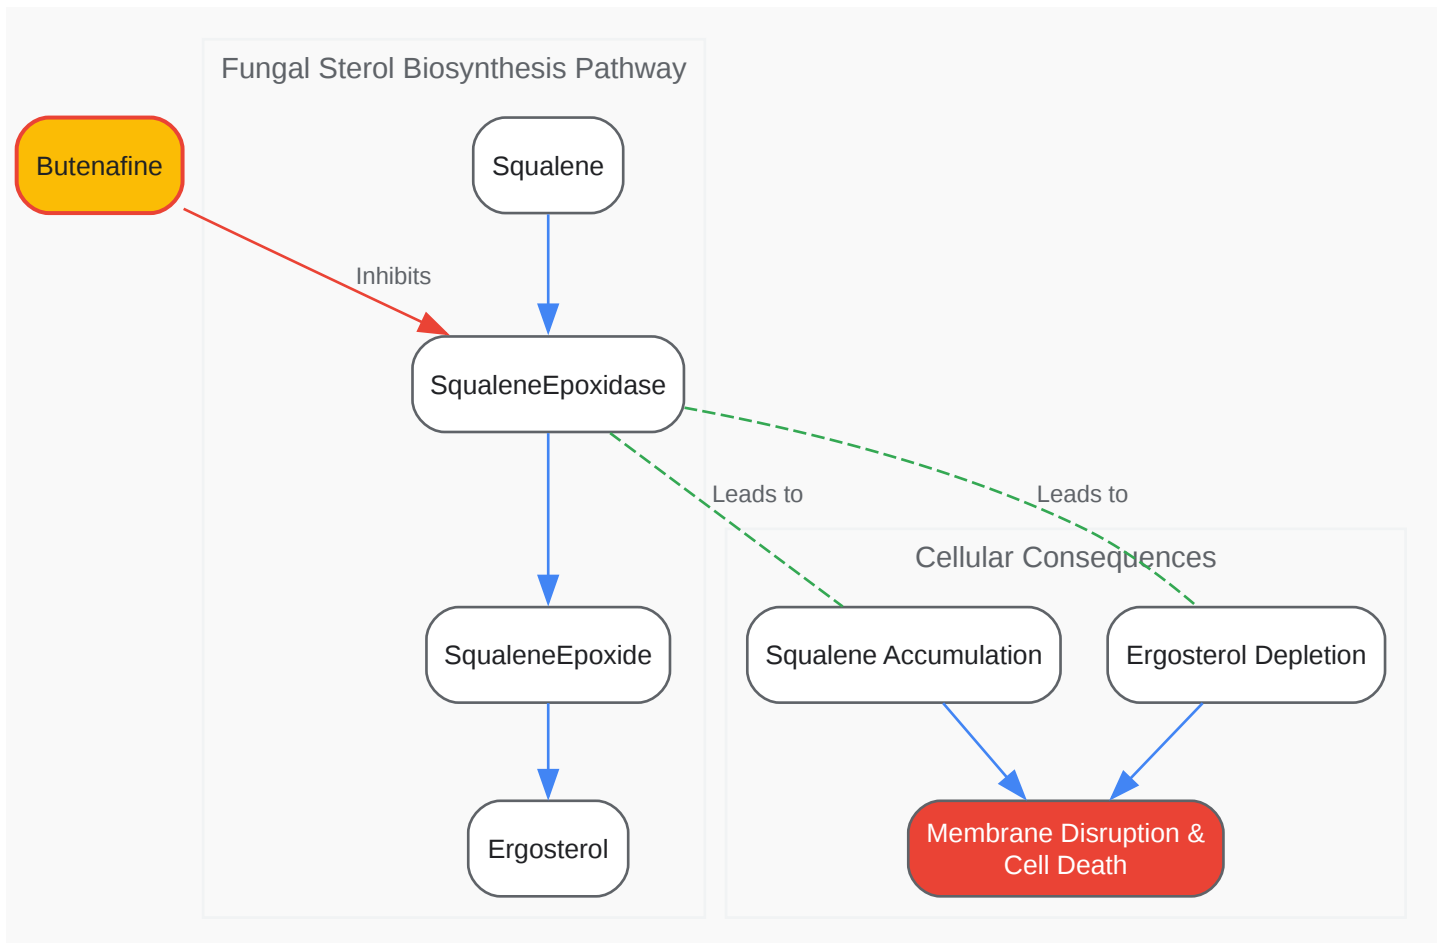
Fungal Sterol Biosynthesis Pathway

Butenafine

Squalene

Inhibits

SqualeneEpoxidase

Leads to

Leads to

SqualeneEpoxide

Ergosterol

Cellular Consequences

Squalene Accumulation

Ergosterol Depletion

Membrane Disruption & Cell Death